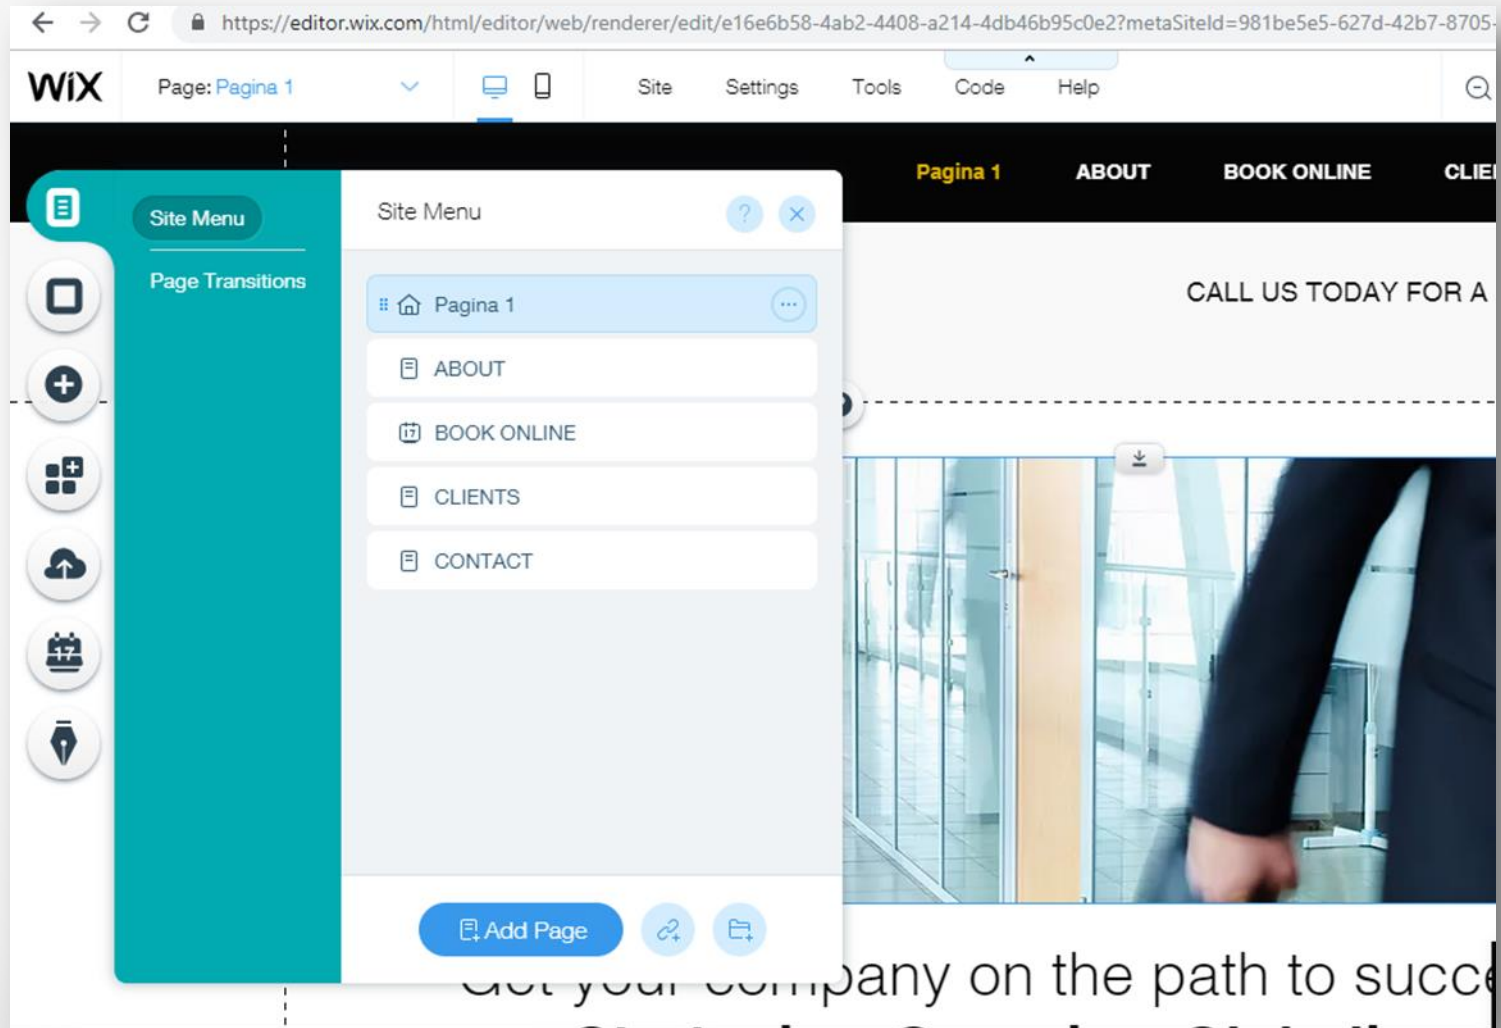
https://editor.wix.com/html/editor/web/renderer/edit/e16e6b58-4ab2-4408-a214-4db46b95c0e2?metaSiteId=981be5e5-627d-42b7-8705-

WiX

Page: Pagina 1

Site
Settings
Tools
Code
Help

Pagina 1
ABOUT
BOOK ONLINE
CLIE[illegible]

Site Menu
Page Transitions

Site Menu

Pagina 1
ABOUT
BOOK ONLINE
CLIENTS
CONTACT

Add Page

CALL US TODAY FOR A

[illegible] company on the path to succ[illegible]